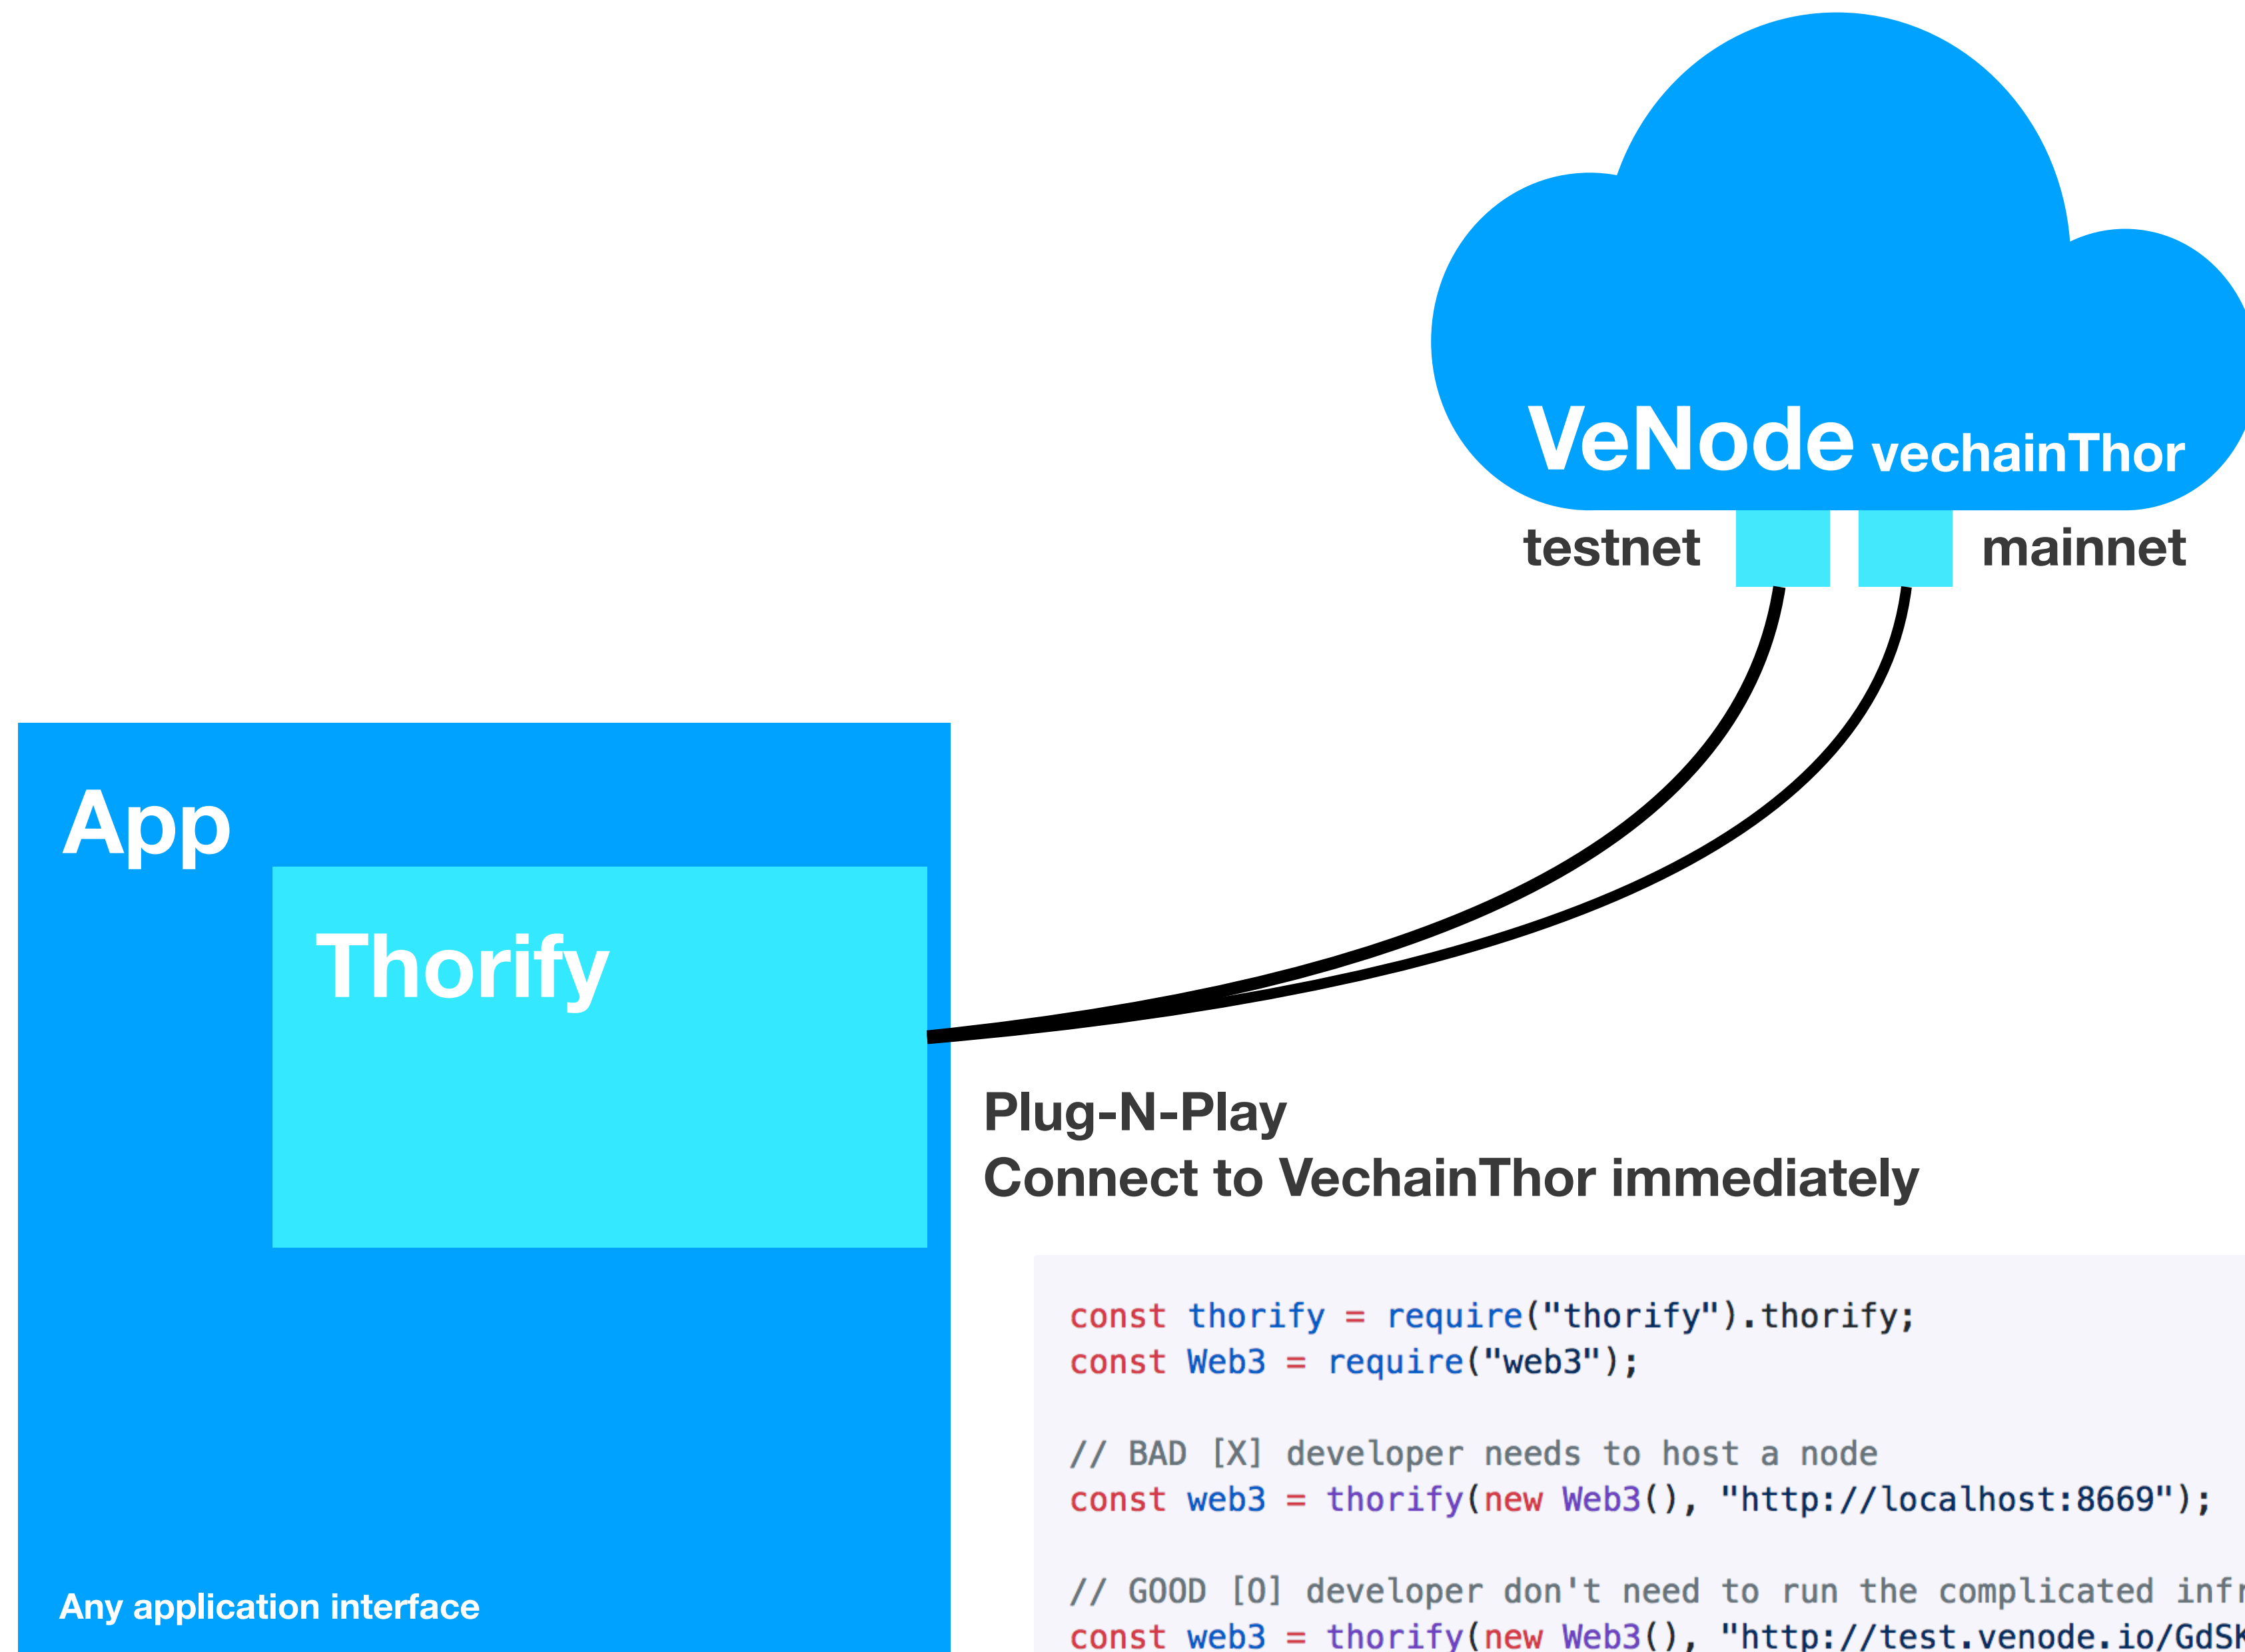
VeNode vechainThor

testnet

mainnet

App

Thorify

Plug-N-Play
Connect to VechainThor immediately

```
const thorify = require("thorify").thorify;
const Web3 = require("web3");

// BAD [X] developer needs to host a node
const web3 = thorify(new Web3(), "http://localhost:8669");

// GOOD [O] developer don't need to run the complicated infr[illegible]
const web3 = thorify(new Web3(), "http://test.venode.io/GdS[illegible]
```

Any application interface